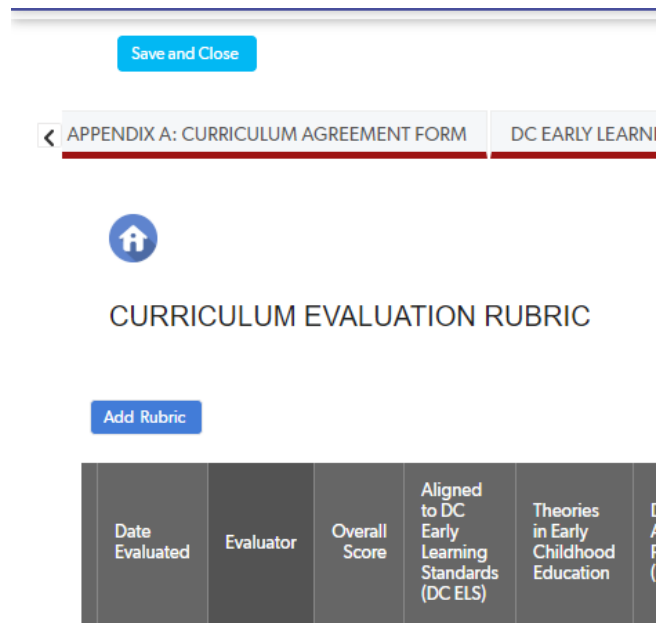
Save and Close

APPENDIX A: CURRICULUM AGREEMENT FORM | DC EARLY LEARN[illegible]

CURRICULUM EVALUATION RUBRIC

Add Rubric

| | Date Evaluated | Evaluator | Overall Score | Aligned to DC Early Learning Standards (DC ELS) | Theories in Early Childhood Education | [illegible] |
|---|---|---|---|---|---|---|